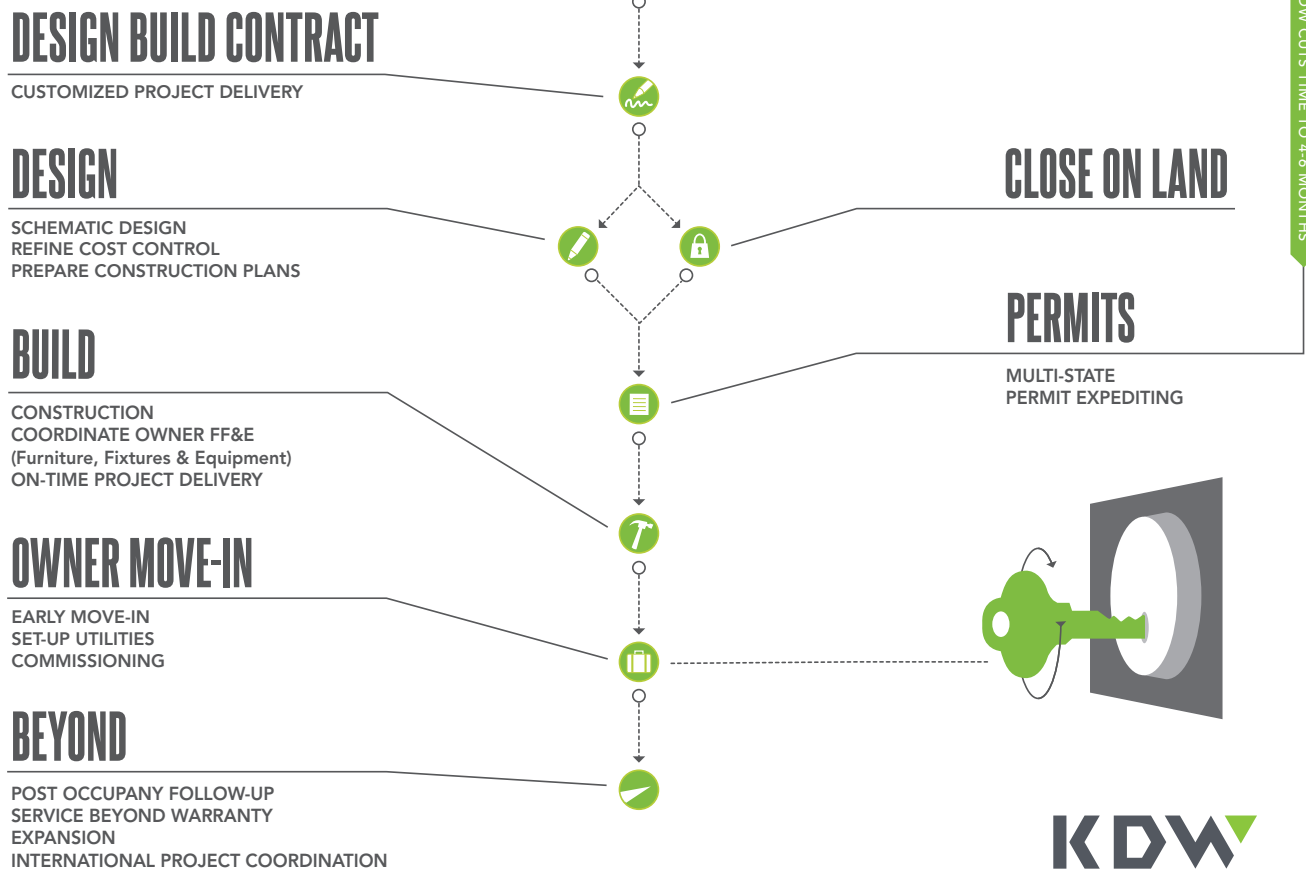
DESIGN BUILD CONTRACT

CUSTOMIZED PROJECT DELIVERY

DESIGN

SCHEMATIC DESIGN
REFINE COST CONTROL
PREPARE CONSTRUCTION PLANS

CLOSE ON LAND

PERMITS

MULTI-STATE
PERMIT EXPEDITING

BUILD

CONSTRUCTION
COORDINATE OWNER FF&E
(Furniture, Fixtures & Equipment)
ON-TIME PROJECT DELIVERY

OWNER MOVE-IN

EARLY MOVE-IN
SET-UP UTILITIES
COMMISSIONING

BEYOND

POST OCCUPANY FOLLOW-UP
SERVICE BEYOND WARRANTY
EXPANSION
INTERNATIONAL PROJECT COORDINATION

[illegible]W CUTS TIME TO 4-6 MONTHS

KDW